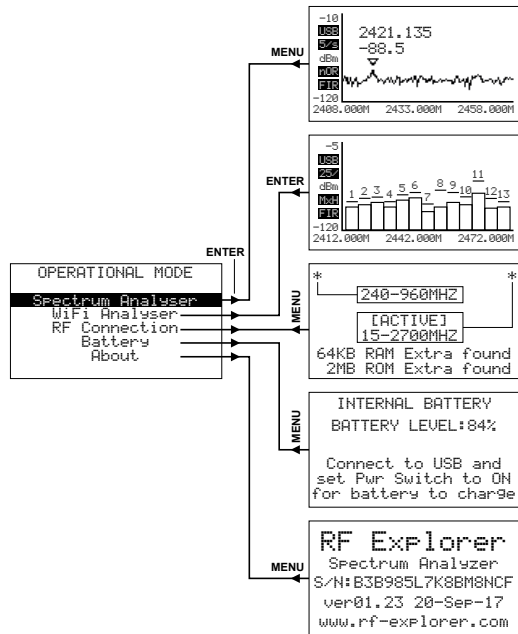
MENU

-10
USB
5/s
dBm
NOR
FIR
-120
2421.135
-88.5
2408.000M 2433.000M 2458.000M

ENTER

-5
USB
25/
dBm
MxH
FIR
-120
1 2 3 4 5 6 7 8 9 10 11 12 13
2412.000M 2442.000M 2472.000M

ENTER

OPERATIONAL MODE
Spectrum Analyser
WiFi Analyser
RF Connection
Battery
About

MENU

*
240-960MHZ
*
[ACTIVE]
15-2700MHZ
64KB RAM Extra found
2MB ROM Extra found

MENU

INTERNAL BATTERY
BATTERY LEVEL:84%

Connect to USB and set Pwr Switch to ON for battery to charge

MENU

RF Explorer
Spectrum Analyzer
S/N:B3B985L7K8BM8NCF
ver01.23 20-Sep-17
www.rf-explorer.com